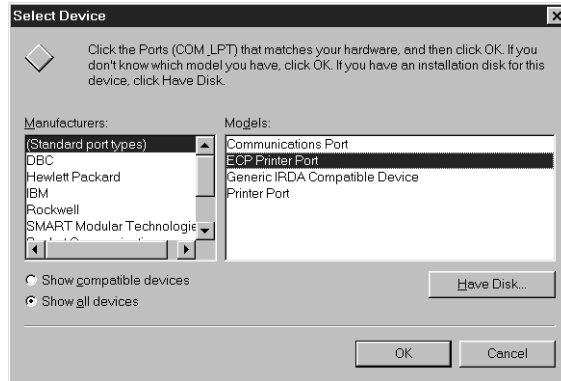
Select Device

Click the Ports (COM ,LPT) that matches your hardware, and then click OK. If you don't know which model you have, click OK. If you have an installation disk for this device, click Have Disk.

Manufacturers:
(Standard port types)
DBC
Hewlett Packard
IBM
Rockwell
SMART Modular Technologie
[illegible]

Models:
Communications Port
ECP Printer Port
Generic IRDA Compatible Device
Printer Port

Show compatible devices
Show all devices

Have Disk...

OK
Cancel